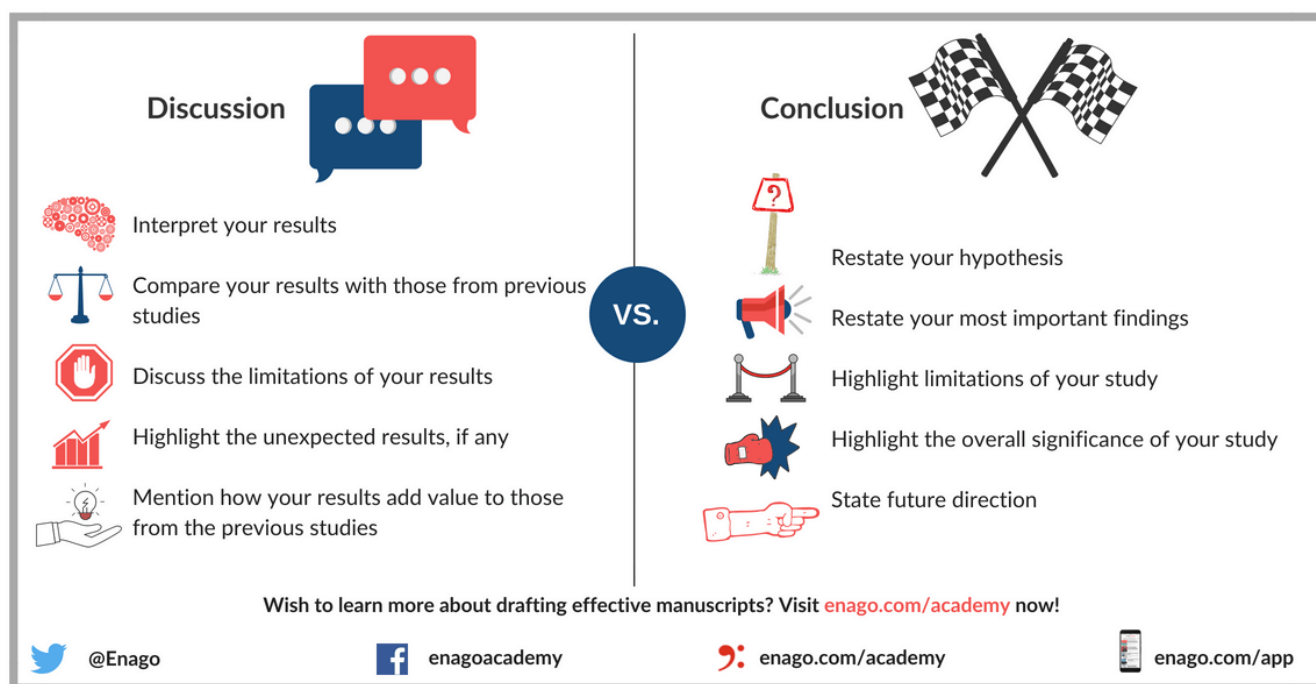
Discussion

Interpret your results

Compare your results with those from previous studies

Discuss the limitations of your results

Highlight the unexpected results, if any

Mention how your results add value to those from the previous studies

VS.

Conclusion

?

Restate your hypothesis

Restate your most important findings

Highlight limitations of your study

Highlight the overall significance of your study

State future direction

Wish to learn more about drafting effective manuscripts? Visit enago.com/academy now!

@Enago

enagoacademy

enago.com/academy

enago.com/app